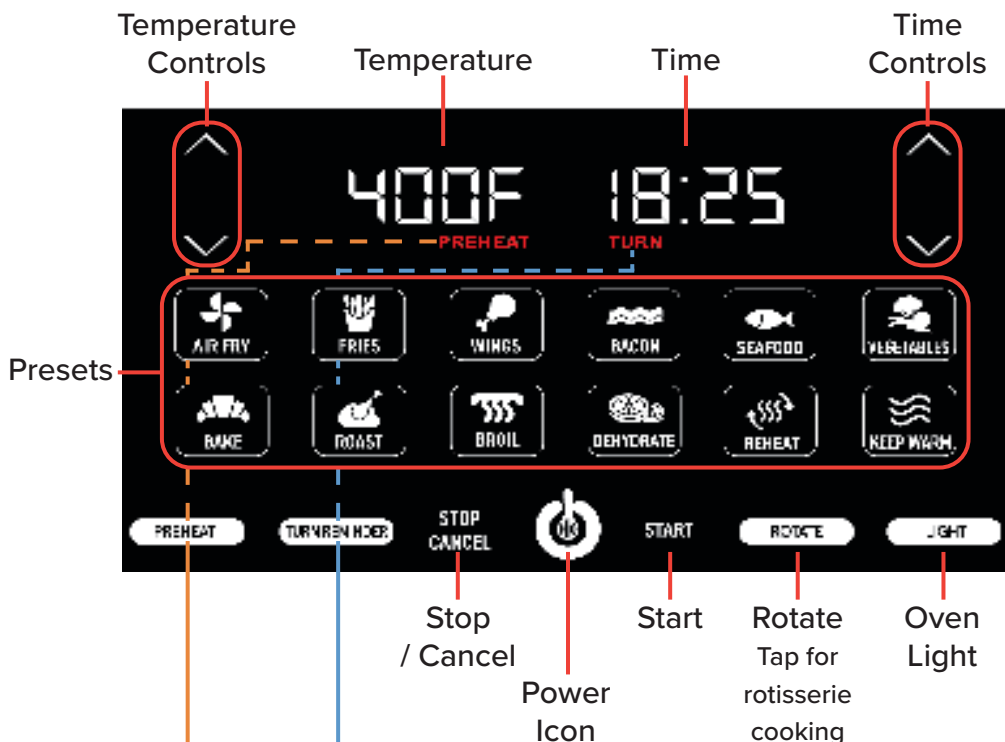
Temperature Controls

Temperature

Time

Time Controls

400F 18:25

PREHEAT

TURN

Presets

AIR FRY

FRIES

WINGS

BACON

SEAFOOD

VEGETABLES

BAKE

ROAST

BROIL

DEHYDRATE

REHEAT

KEEP WARM

PREHEAT

TURN REMINDER

STOP CANCEL

START

ROTATE

LIGHT

Stop / Cancel

Power Icon

Start

Rotate
Tap for rotisserie cooking

Oven Light